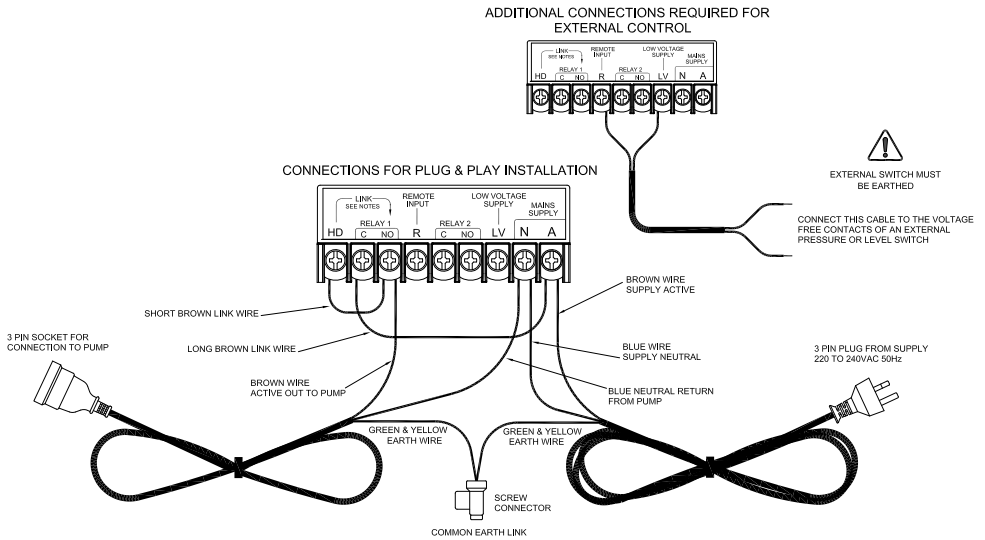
ADDITIONAL CONNECTIONS REQUIRED FOR EXTERNAL CONTROL

LINK SEE NOTES
RELAY 1
REMOTE INPUT
RELAY 2
LOW VOLTAGE SUPPLY
MAINS SUPPLY
HD C NO R C NO LV N A

EXTERNAL SWITCH MUST BE EARTHED

CONNECT THIS CABLE TO THE VOLTAGE FREE CONTACTS OF AN EXTERNAL PRESSURE OR LEVEL SWITCH

CONNECTIONS FOR PLUG & PLAY INSTALLATION

LINK SEE NOTES
RELAY 1
REMOTE INPUT
RELAY 2
LOW VOLTAGE SUPPLY
MAINS SUPPLY
HD C NO R C NO LV N A

BROWN WIRE SUPPLY ACTIVE

SHORT BROWN LINK WIRE

3 PIN SOCKET FOR CONNECTION TO PUMP

LONG BROWN LINK WIRE

BLUE WIRE SUPPLY NEUTRAL

3 PIN PLUG FROM SUPPLY 220 TO 240VAC 50Hz

BROWN WIRE ACTIVE OUT TO PUMP

BLUE NEUTRAL RETURN FROM PUMP

GREEN & YELLOW EARTH WIRE

GREEN & YELLOW EARTH WIRE

SCREW CONNECTOR

COMMON EARTH LINK